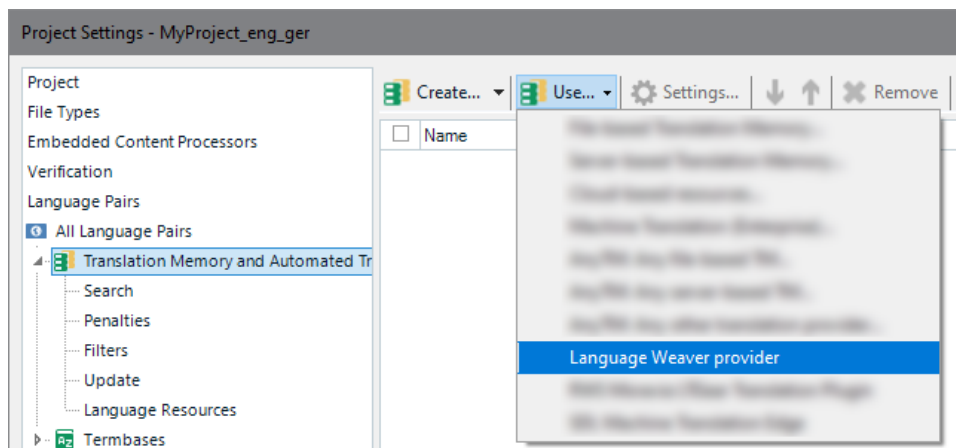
Project Settings - MyProject_eng_ger

Project
File Types
Embedded Content Processors
Verification
Language Pairs
All Language Pairs
Translation Memory and Automated Tr
Search
Penalties
Filters
Update
Language Resources
Termbases

Create... Use... Settings... Remove

Name

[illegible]
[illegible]
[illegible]
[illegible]
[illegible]
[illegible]
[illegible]
Language Weaver provider
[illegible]
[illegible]